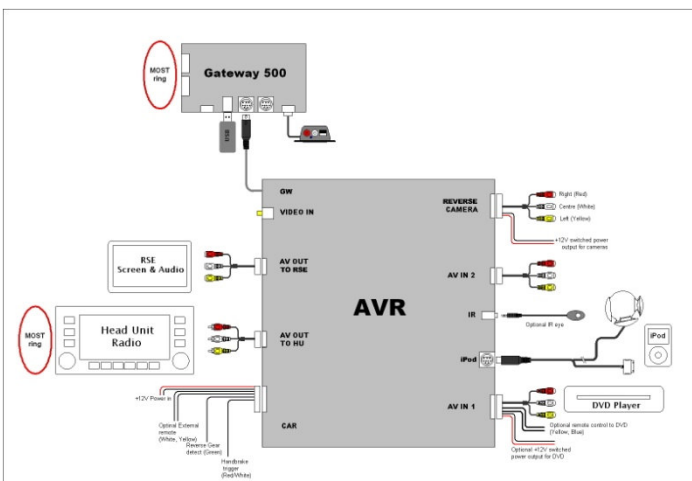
MOST ring

Gateway 500

USB

GW

VIDEO IN

RSE Screen & Audio

AV OUT TO RSE

MOST ring

Head Unit Radio

AV OUT TO HU

AVR

REVERSE CAMERA

Right (Red)

Centre (White)

Left (Yellow)

+12V switched power output for cameras

AV IN 2

IR

Optional IR eye

iPod

iPod

AV IN 1

DVD Player

Optional remote control to DVD (Yellow, Blue)

Optional +12V switched power output for DVD

CAR

+12V Power in

Optional External remote (White, Yellow)

Reverse Gear detect (Green)

Handbrake trigger (Red/White)